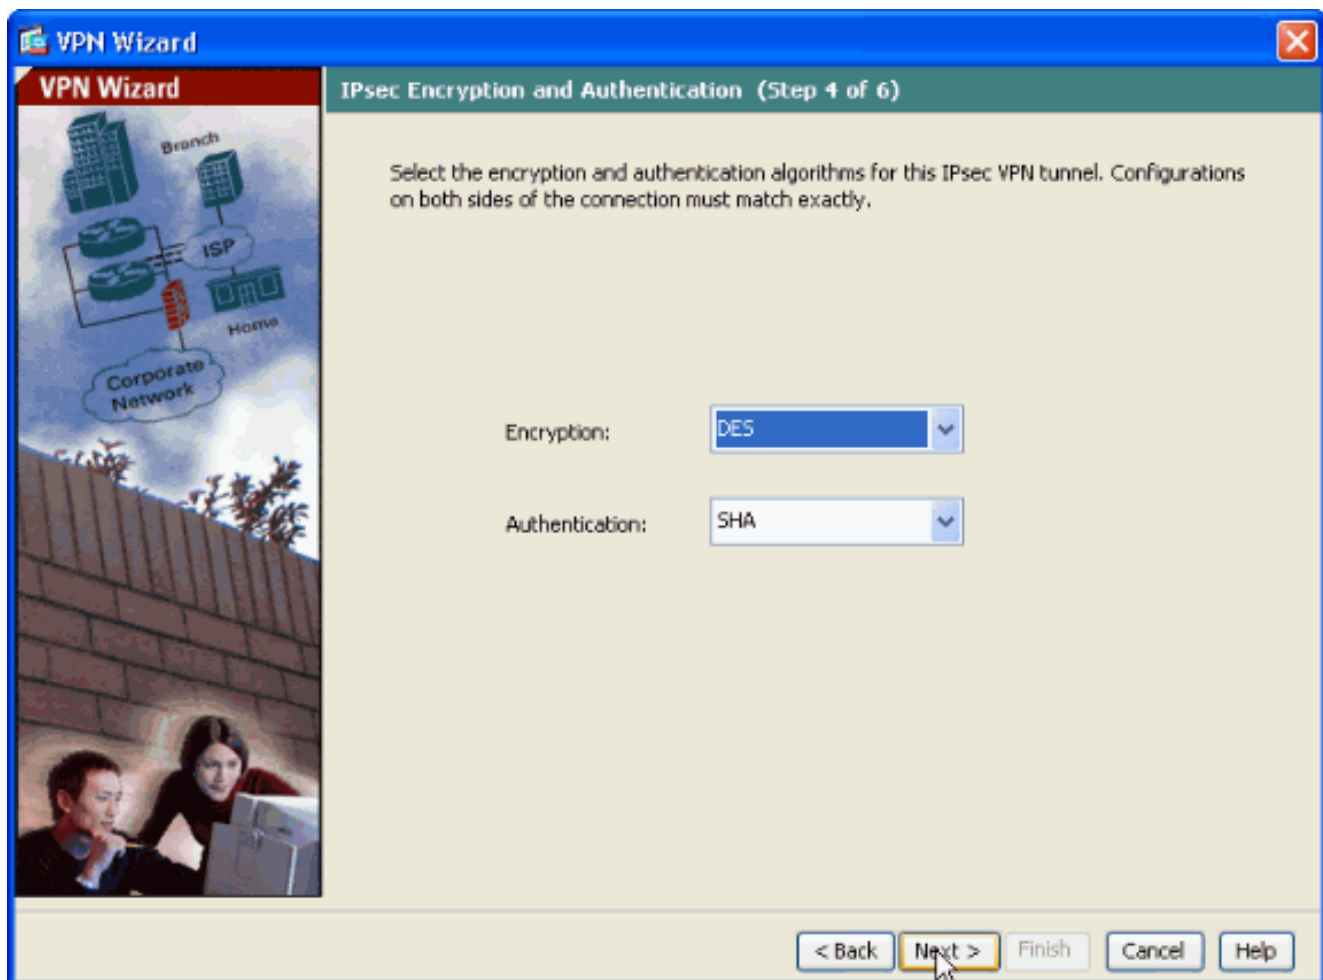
VPN Wizard

VPN Wizard

Branch

ISP

Home

Corporate Network

IPsec Encryption and Authentication (Step 4 of 6)

Select the encryption and authentication algorithms for this IPsec VPN tunnel. Configurations on both sides of the connection must match exactly.

Encryption: DES

Authentication: SHA

< Back Next > Finish Cancel Help